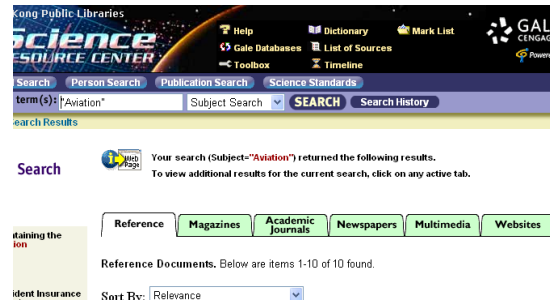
Kong Public Libraries

Science
ESOURCE CENTER

Help
Gale Databases
Toolbox
Dictionary
List of Sources
Timeline
Mark List

GAL
CENGAG
Power

Search
Person Search
Publication Search
Science Standards

term(s): "Aviation"
Subject Search
SEARCH
Search History

earch Results

Search

Web Page

Your search (Subject="Aviation") returned the following results.
To view additional results for the current search, click on any active tab.

taining the
ion

ident Insurance

Reference
Magazines
Academic Journals
Newspapers
Multimedia
Websites

Reference Documents. Below are items 1-10 of 10 found.

Sort By: Relevance